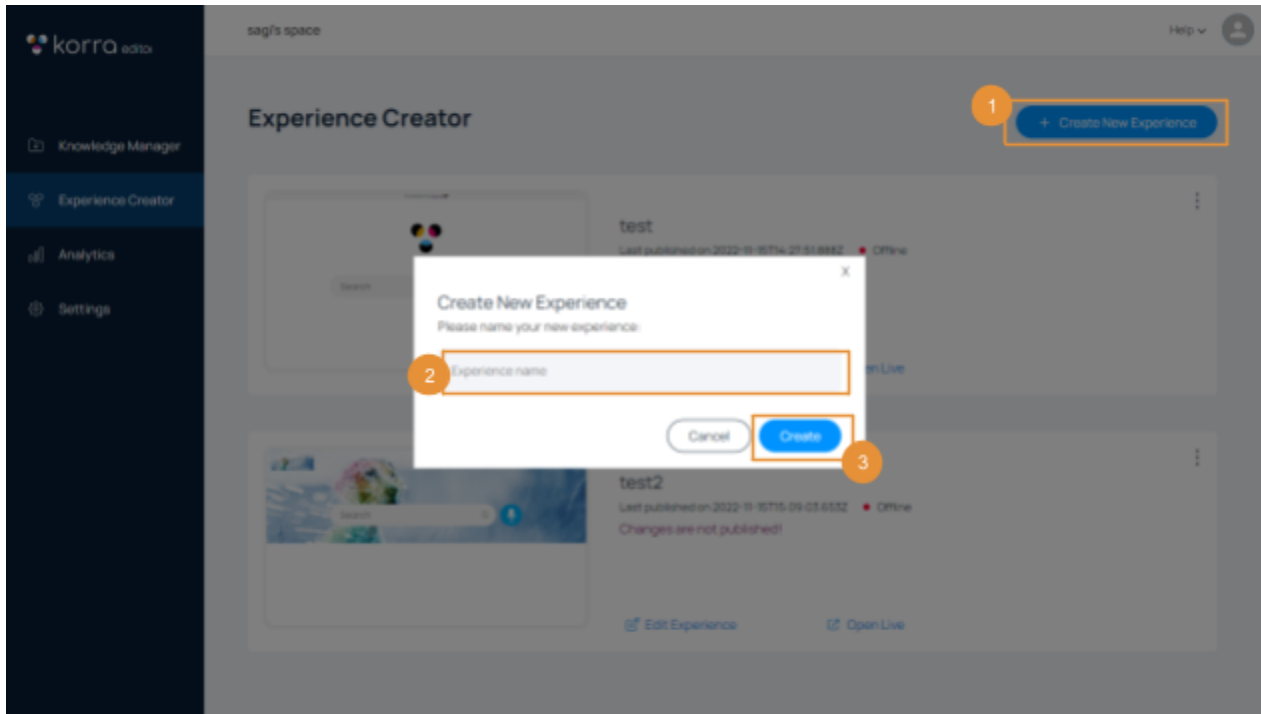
korra editor

Knowledge Manager

Experience Creator

Analytics

Settings

sagi's space

Help

Experience Creator

1

+ Create New Experience

Search

test

Last published on 2022-11-15T14:27:51.888Z • Offline

en Live

Create New Experience

Please name your new experience

X

2

Experience name

Cancel

Create

3

Search

test2

Last published on 2022-11-15T15:09:03.653Z • Offline

Changes are not published!

Edit Experience

Open Live